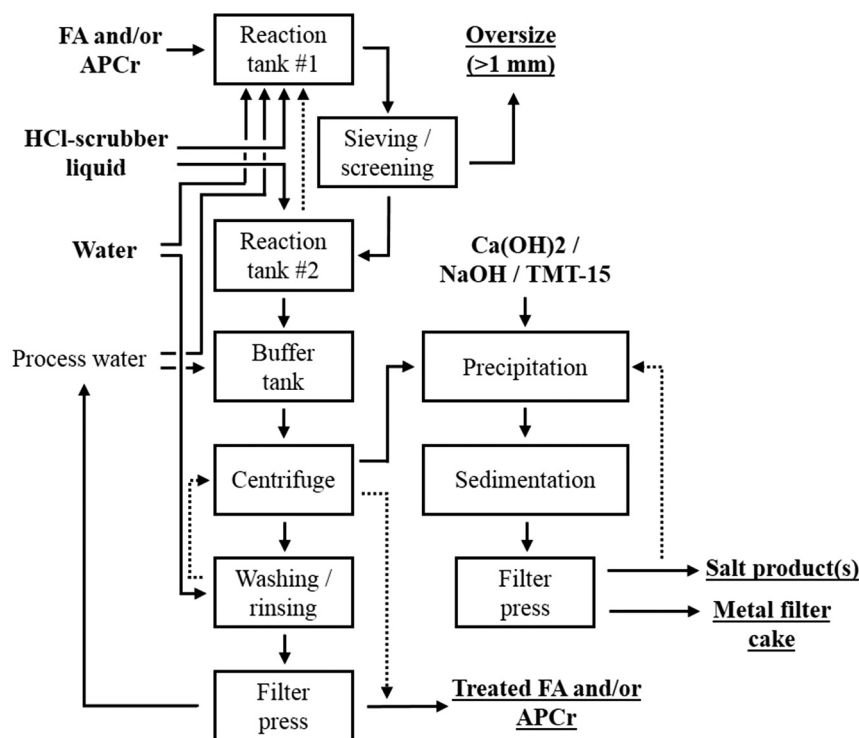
FA and/or APCr

Reaction tank #1

Oversize (>1 mm)

HCl-scrubber liquid

Sieving / screening

Water

Reaction tank #2

Ca(OH)2 / NaOH / TMT-15

Process water

Buffer tank

Precipitation

Centrifuge

Sedimentation

Washing / rinsing

Filter press

Salt product(s)

Metal filter cake

Filter press

Treated FA and/or APCr